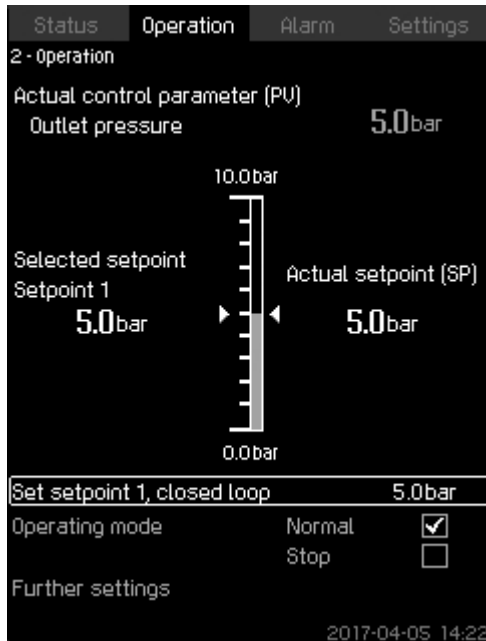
Status Operation Alarm Settings

2 - Operation

Actual control parameter (PV)

Outlet pressure 5.0bar

10.0bar

Selected setpoint

Setpoint 1

5.0bar

Actual setpoint (SP)

5.0bar

0.0bar

Set setpoint 1, closed loop 5.0bar

Operating mode Normal ☑

Stop ☐

Further settings

2017-04-05 14:22